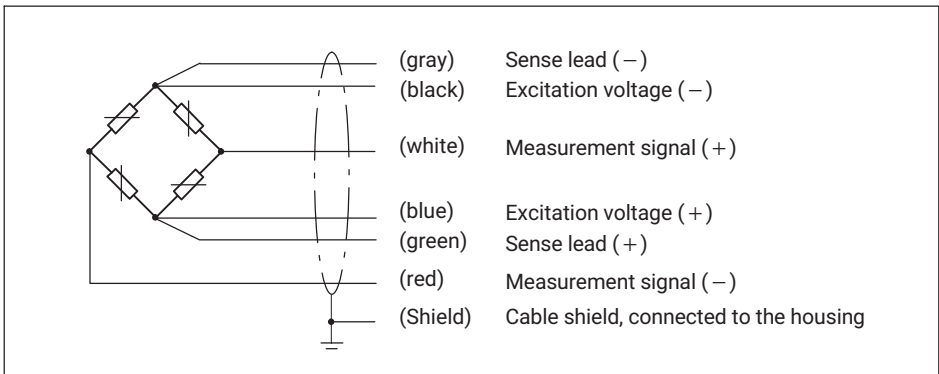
(gray) Sense lead (−)
(black) Excitation voltage (−)
(white) Measurement signal (+)
(blue) Excitation voltage (+)
(green) Sense lead (+)
(red) Measurement signal (−)
(Shield) Cable shield, connected to the housing